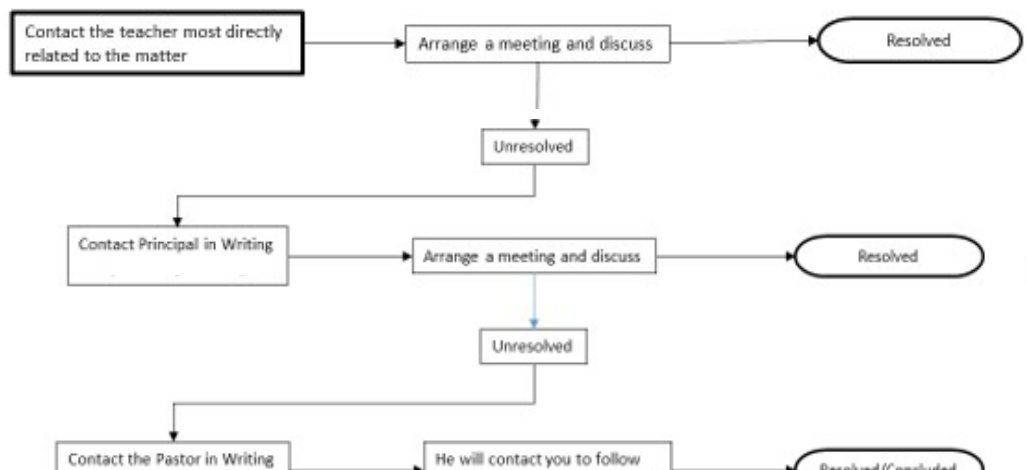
Contact the teacher most directly related to the matter

Arrange a meeting and discuss

Resolved

Unresolved

Contact Principal in Writing

Arrange a meeting and discuss

Resolved

Unresolved

Contact the Pastor in Writing

He will contact you to follow

Resolved/Concluded